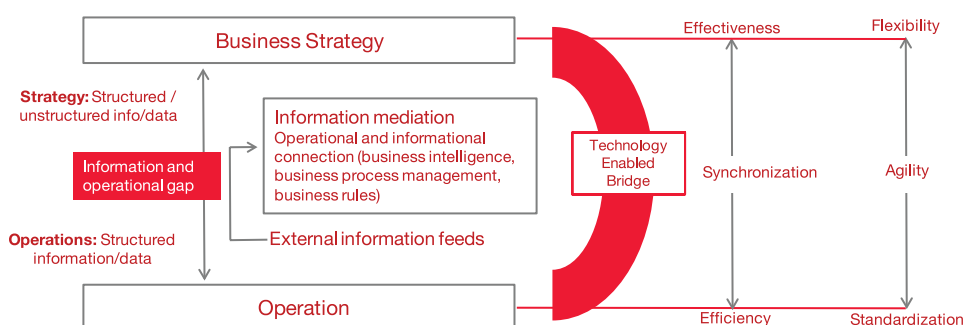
Business Strategy

Effectiveness

Flexibility

Strategy: Structured / unstructured info/data

Information mediation
Operational and informational connection (business intelligence, business process management, business rules)

Information and operational gap

Technology Enabled Bridge

Synchronization

Agility

Operations: Structured information/data

External information feeds

Operation

Efficiency

Standardization